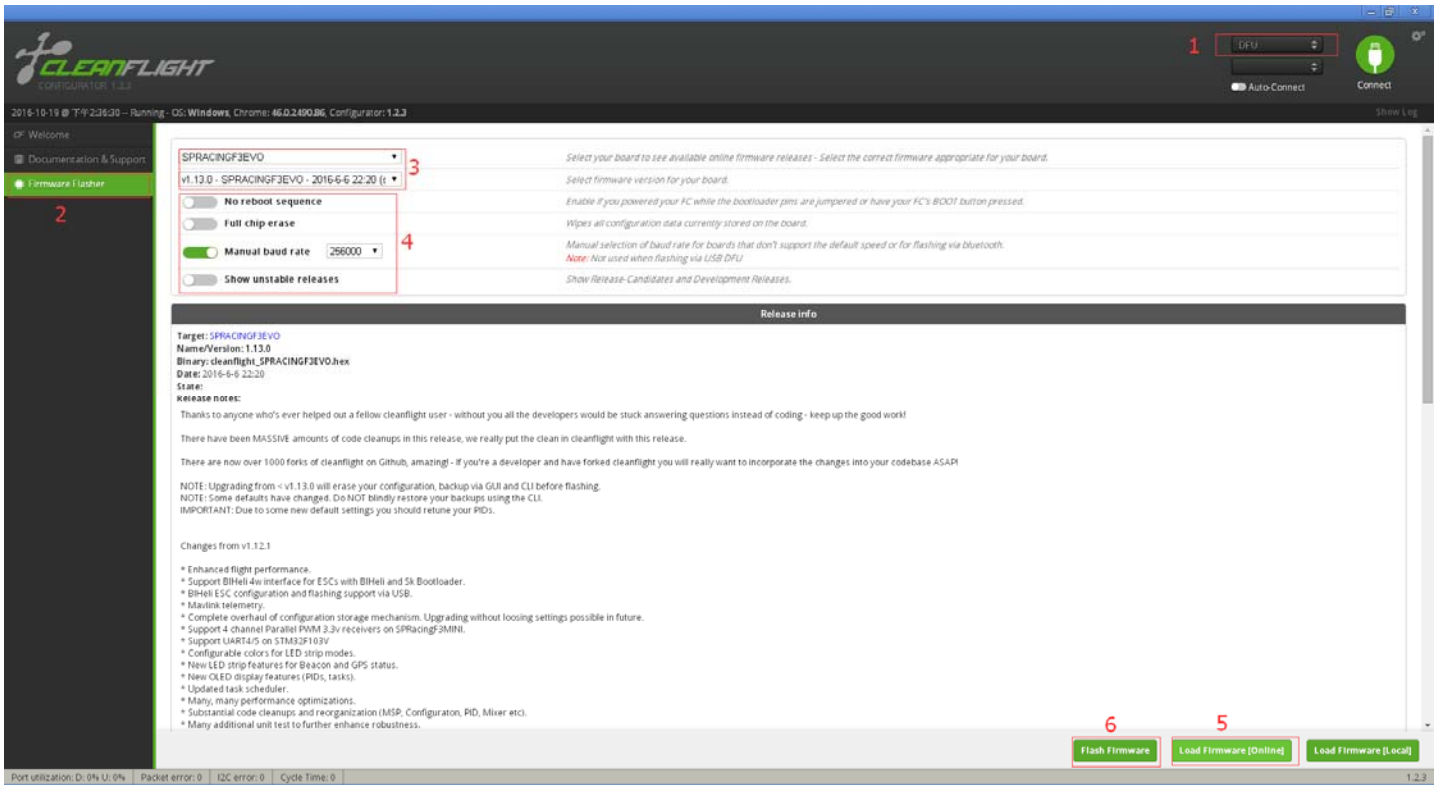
CLEANFLIGHT
CONFIGURATOR 1.2.3

1 DFU

Auto-Connect

Connect

2016-10-19 @ 下午2:36:30 -- Running - OS: Windows, Chrome: 46.0.2490.86, Configurator: 1.2.3

Show Log

Welcome
Documentation & Support
Firmware Flasher
2

SPRACINGF3EVO 3
v1.13.0 - SPRACINGF3EVO - 2016-6-6 22:20 (
No reboot sequence
Full chip erase
Manual baud rate 256000 4
Show unstable releases

Select your board to see available online firmware releases - Select the correct firmware appropriate for your board.
Select firmware version for your board.
Enable if you powered your FC while the bootloader pins are jumpered or have your FC's BOOT button pressed.
Wipes all configuration data currently stored on the board.
Manual selection of baud rate for boards that don't support the default speed or for flashing via bluetooth.
Note: Not used when flashing via USB DFU
Show Release-Candidates and Development Releases.

Release info

Target: SPRACINGF3EVO
Name/Version: 1.13.0
Binary: cleanflight_SPRACINGF3EVO.hex
Date: 2016-6-6 22:20
State:
Release notes:

Thanks to anyone who's ever helped out a fellow cleanflight user - without you all the developers would be stuck answering questions instead of coding - keep up the good work!

There have been MASSIVE amounts of code cleanups in this release, we really put the clean in cleanflight with this release.

There are now over 1000 forks of cleanflight on Github, amazing! - If you're a developer and have forked cleanflight you will really want to incorporate the changes into your codebase ASAP!

NOTE: Upgrading from < v1.13.0 will erase your configuration, backup via GUI and CLI before flashing.
NOTE: Some defaults have changed. Do NOT blindly restore your backups using the CLI.
IMPORTANT: Due to some new default settings you should retune your PIDs.

Changes from v1.12.1

* Enhanced flight performance.
* Support BlHeli 4w interface for ESCs with BlHeli and Sk Bootloader.
* BlHeli ESC configuration and flashing support via USB.
* Mavlink telemetry.
* Complete overhaul of configuration storage mechanism. Upgrading without loosing settings possible in future.
* Support 4 channel Parallel PWM 3.3v receivers on SPRacingF3MINI.
* Support UART4/5 on STM32F103V
* Configurable colors for LED strip modes.
* New LED strip features for Beacon and GPS status.
* New OLED display features (PIDs, tasks).
* Updated task scheduler.
* Many, many performance optimizations.
* Substantial code cleanups and reorganization (MSP, Configuraton, PID, Mixer etc).
* Many additional unit test to further enhance robustness.

6 Flash Firmware
5 Load Firmware [Online]
Load Firmware [Local]

Port utilization: D: 0% U: 0% | Packet error: 0 | I2C error: 0 | Cycle Time: 0
1.2.3